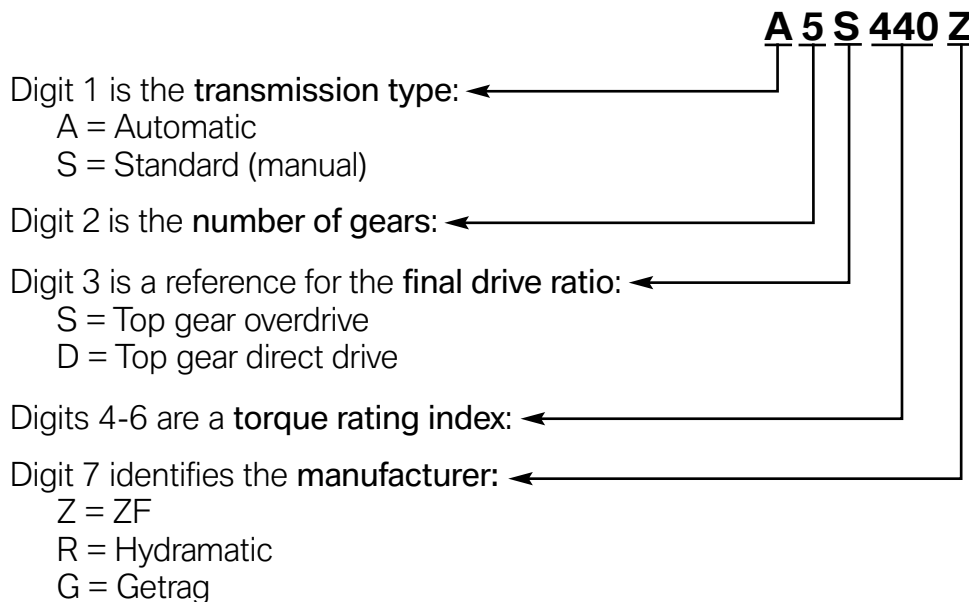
A 5 S 440 Z

Digit 1 is the transmission type:
A = Automatic
S = Standard (manual)

Digit 2 is the number of gears:

Digit 3 is a reference for the final drive ratio:
S = Top gear overdrive
D = Top gear direct drive

Digits 4-6 are a torque rating index:

Digit 7 identifies the manufacturer:
Z = ZF
R = Hydramatic
G = Getrag